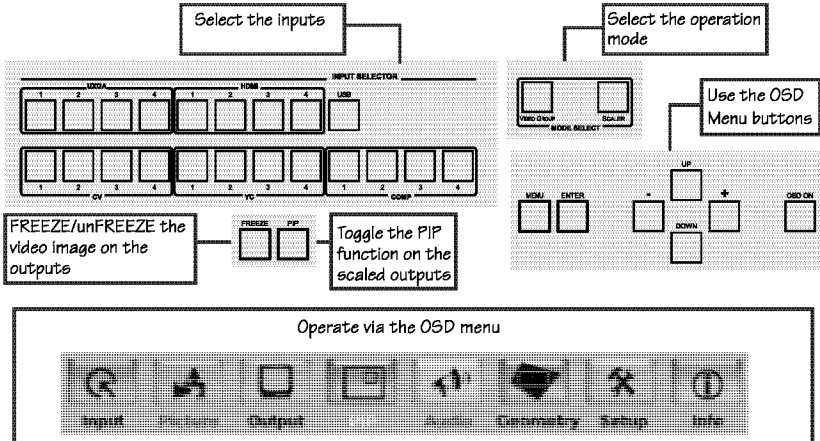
Select the inputs

Select the operation mode

INPUT SELECTOR

UXGA

1 2 3 4

HDMI

1 2 3 4

USB

Video Group

Scaler

MODE SELECT

Use the OSD Menu buttons

1 2 3 4

CV

1 2 3 4

YC

1 2 3 4

COMP

MENU

ENTER

UP

-

+

DOWN

OSD ON

FREEZE/unFREEZE the video image on the outputs

FREEZE

PIP

Toggle the PIP function on the scaled outputs

Operate via the OSD menu

Input

Picture

Output

PIP

Audio

Geometry

Setup

Info